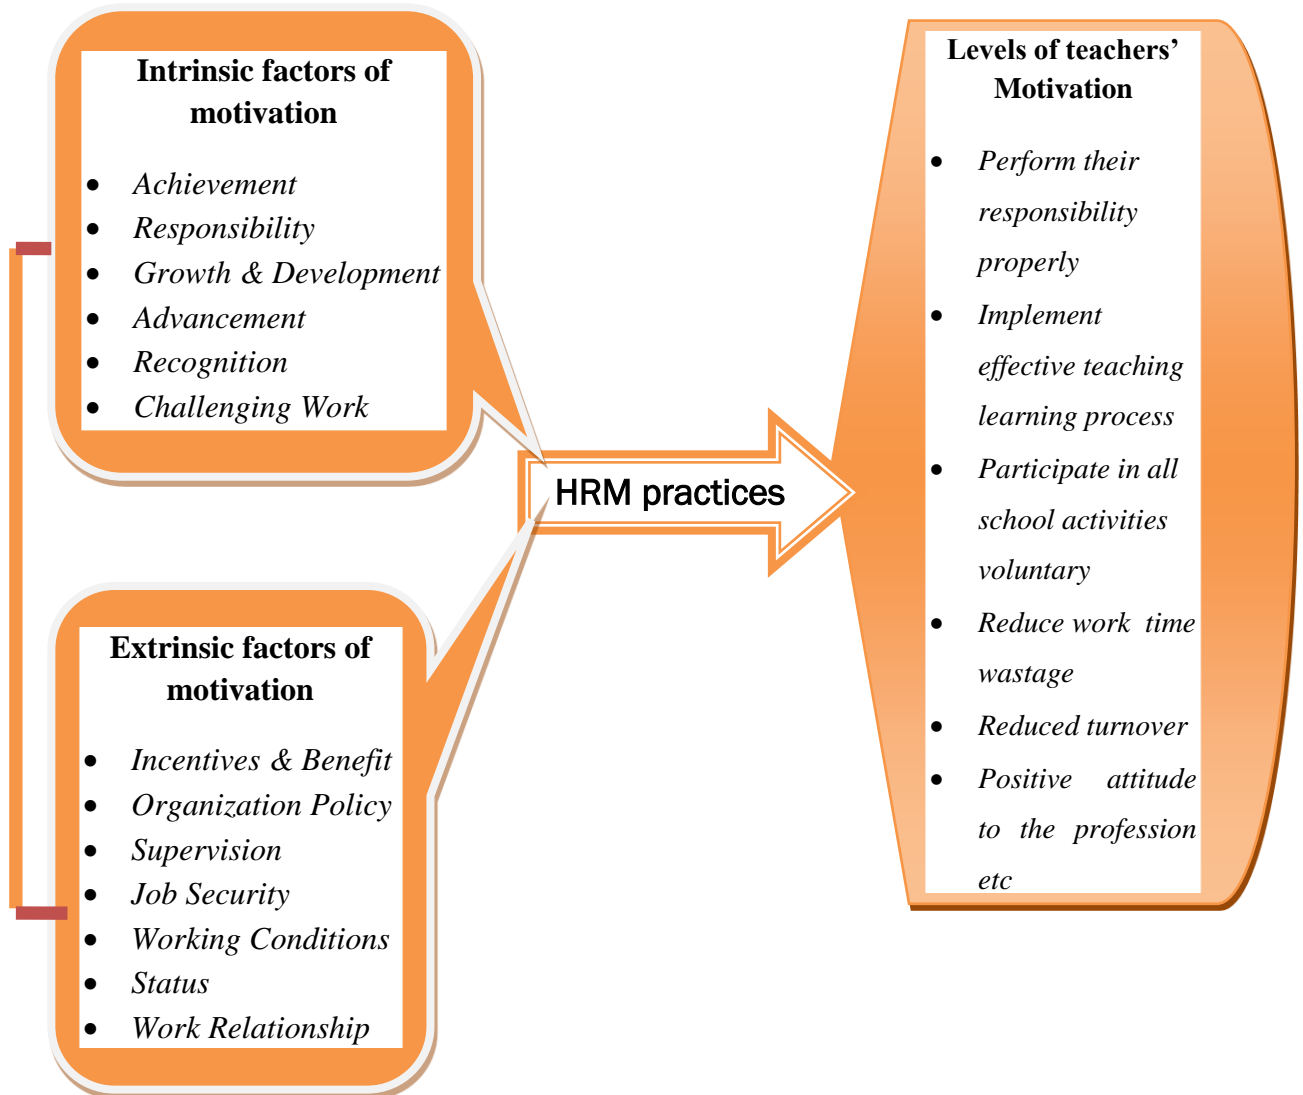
Intrinsic factors of motivation

- Achievement
- Responsibility
- Growth & Development
- Advancement
- Recognition
- Challenging Work

Extrinsic factors of motivation

- Incentives & Benefit
- Organization Policy
- Supervision
- Job Security
- Working Conditions
- Status
- Work Relationship

HRM practices

Levels of teachers' Motivation

- Perform their responsibility properly
- Implement effective teaching learning process
- Participate in all school activities voluntary
- Reduce work time wastage
- Reduced turnover
- Positive attitude to the profession etc